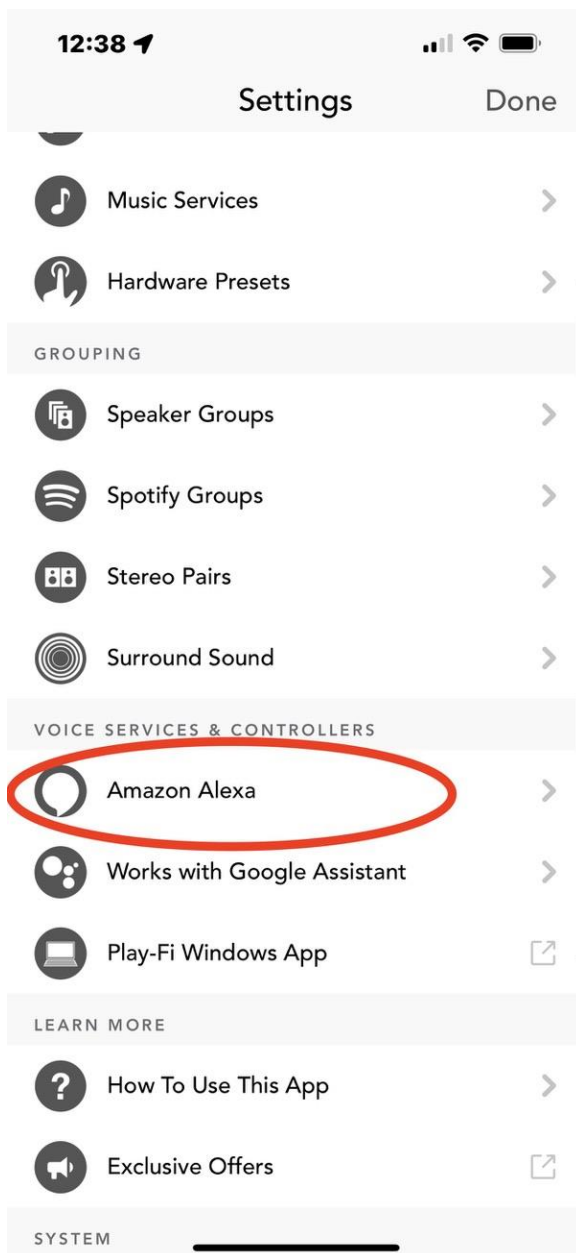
12:38

Settings

Done

Music Services

Hardware Presets

GROUPING

Speaker Groups

Spotify Groups

Stereo Pairs

Surround Sound

VOICE SERVICES & CONTROLLERS

Amazon Alexa

Works with Google Assistant

Play-Fi Windows App

LEARN MORE

How To Use This App

Exclusive Offers

SYSTEM